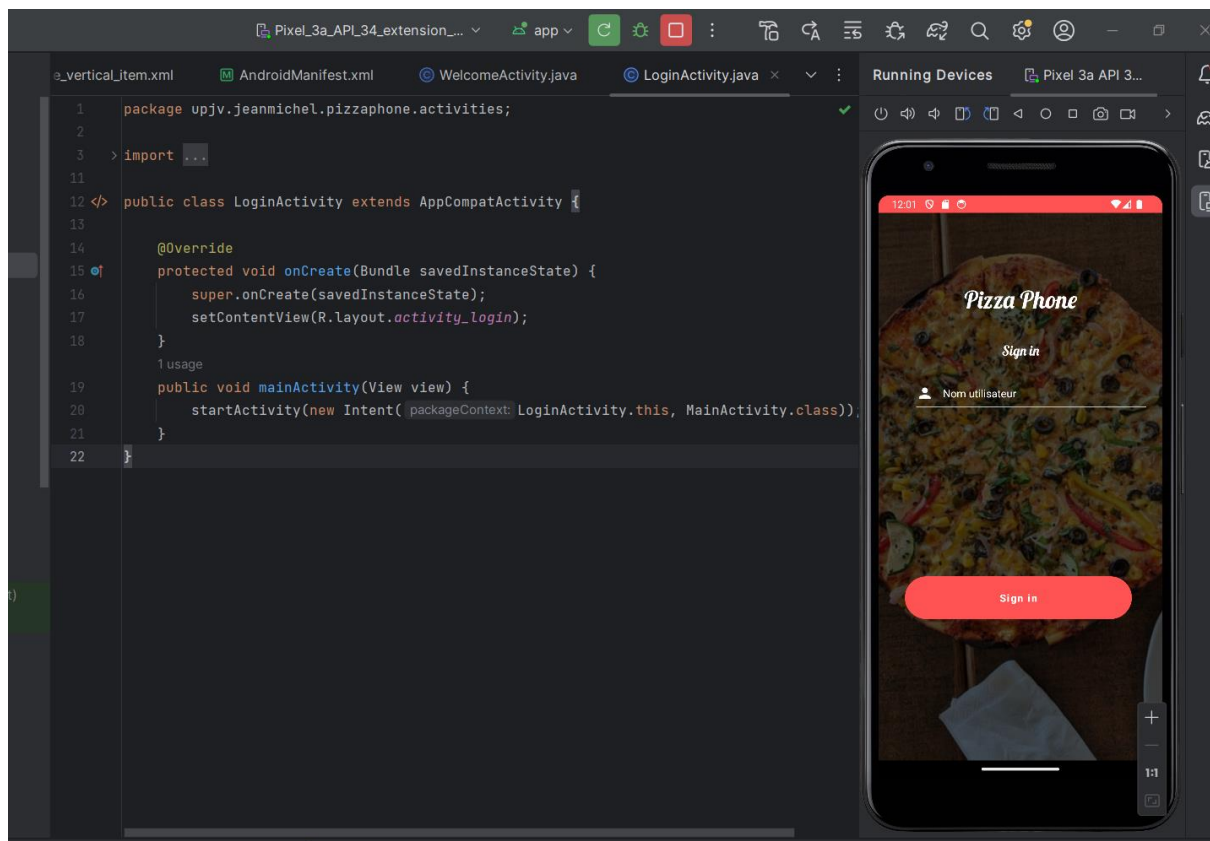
Pixel_3a_API_34_extension_... app

e_vertical_item.xml AndroidManifest.xml WelcomeActivity.java LoginActivity.java

Running Devices Pixel 3a API 3...

1 package upjv.jeanmichel.pizzaphone.activities;
2
3 import ...
11
12 public class LoginActivity extends AppCompatActivity {
13
14 @Override
15 protected void onCreate(Bundle savedInstanceState) {
16 super.onCreate(savedInstanceState);
17 setContentView(R.layout.activity_login);
18 }
1 usage
19 public void mainActivity(View view) {
20 startActivity(new Intent( packageContext: LoginActivity.this, MainActivity.class));
21 }
22 }

t)

12:01

Pizza Phone

Sign in

Nom utilisateur

Sign in

1:1